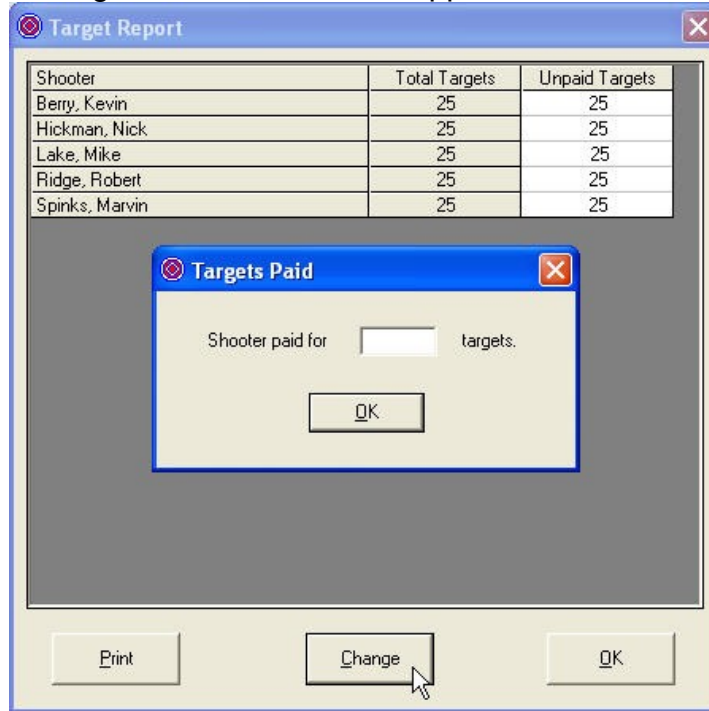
Target Report

| Shooter | Total Targets | Unpaid Targets |
|---|---|---|
| Berry, Kevin | 25 | 25 |
| Hickman, Nick | 25 | 25 |
| Lake, Mike | 25 | 25 |
| Ridge, Robert | 25 | 25 |
| Spinks, Marvin | 25 | 25 |

Targets Paid

Shooter paid for targets.

OK

Print

Change

OK